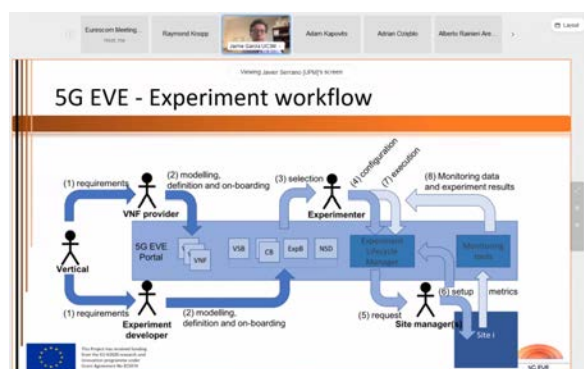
Eurecom Meeting
Raymond Knopp
Jaime Garcia UC3M
Adam Kapovits
Adrian Gzieblo
Alberto Ramirez Are...
Layout

Viewing Javier Serrano (UPM)'s screen

5G EVE - Experiment workflow

(1) requirements
(2) modelling, definition and on-boarding
VNF provider
(3) selection
(4) configuration
(7) execution
(8) Monitoring data and experiment results
Experimenter
Vertical
5G EVE Portal
VNF
VSB
CB
ExpB
NSD
Experiment Lifecycle Manager
Monitoring tools
(6) setup
metrics
(1) requirements
Experiment developer
(2) modelling, definition and on-boarding
(5) request
Site manager(s)
Site i

This Project has received funding from the EU H2020 research and innovation programme under Grant Agreement No 815074
5G EVE